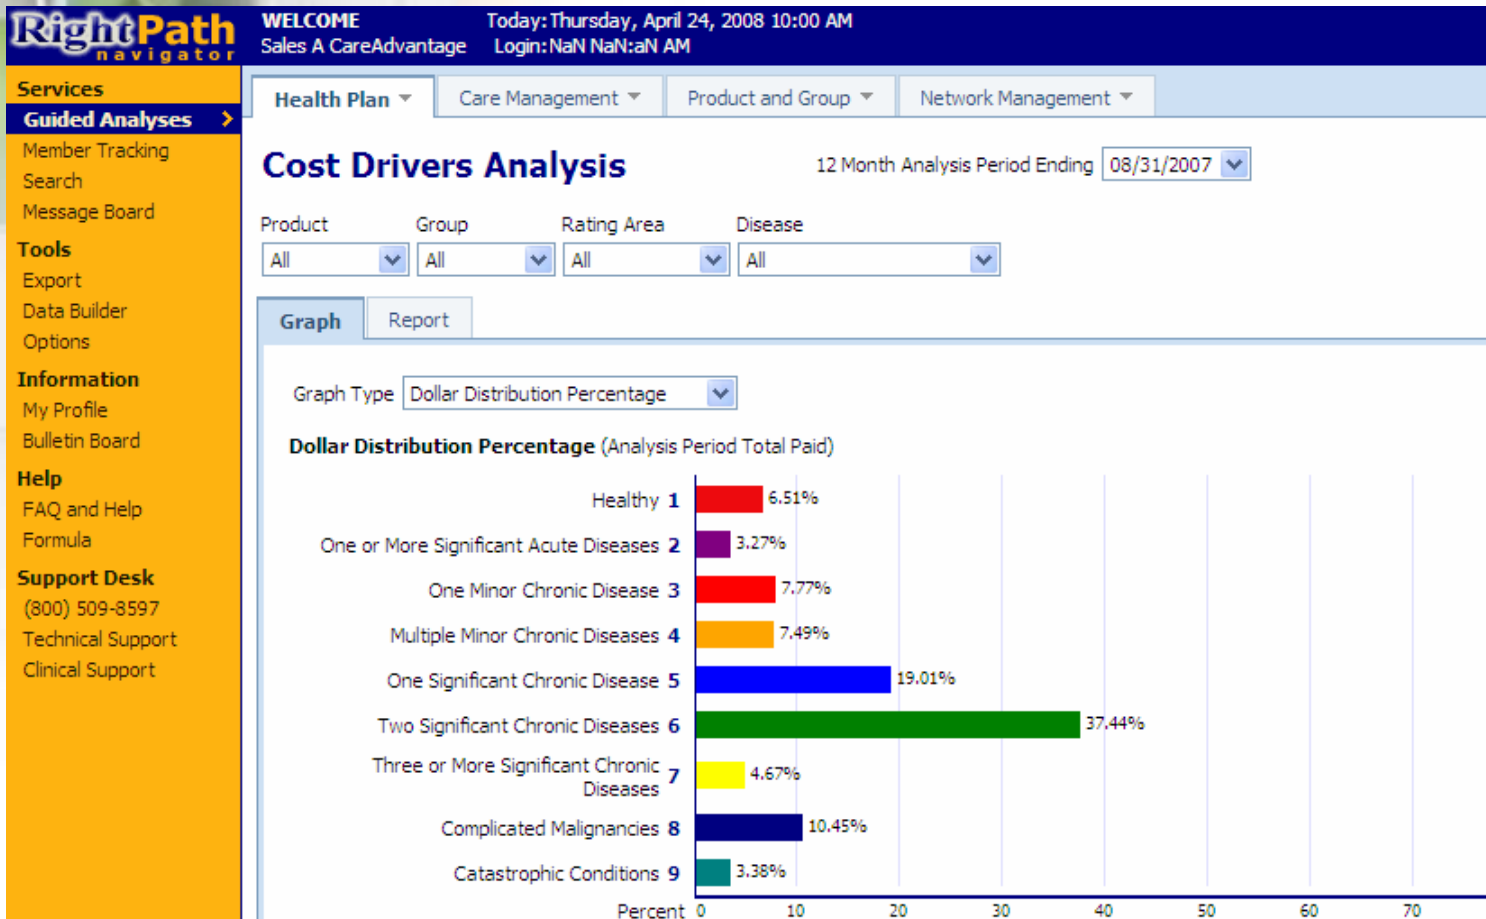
RightPath navigator

WELCOME
Sales A CareAdvantage

Today:Thursday, April 24, 2008 10:00 AM
Login:NaN NaN:aN AM

Services
Guided Analyses
Member Tracking
Search
Message Board
Tools
Export
Data Builder
Options
Information
My Profile
Bulletin Board
Help
FAQ and Help
Formula
Support Desk
(800) 509-8597
Technical Support
Clinical Support

Health Plan | Care Management | Product and Group | Network Management

Cost Drivers Analysis

12 Month Analysis Period Ending 08/31/2007

Product All
Group All
Rating Area All
Disease All

Graph | Report

Graph Type Dollar Distribution Percentage

Dollar Distribution Percentage (Analysis Period Total Paid)

Healthy 1 6.51%
One or More Significant Acute Diseases 2 3.27%
One Minor Chronic Disease 3 7.77%
Multiple Minor Chronic Diseases 4 7.49%
One Significant Chronic Disease 5 19.01%
Two Significant Chronic Diseases 6 37.44%
Three or More Significant Chronic Diseases 7 4.67%
Complicated Malignancies 8 10.45%
Catastrophic Conditions 9 3.38%

Percent 0 10 20 30 40 50 60 70